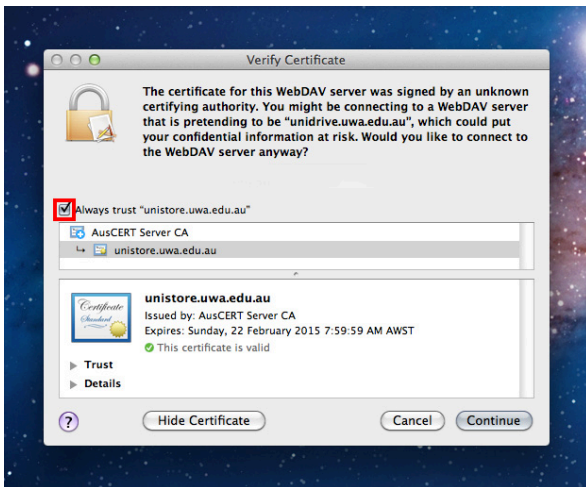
Verify Certificate

The certificate for this WebDAV server was signed by an unknown certifying authority. You might be connecting to a WebDAV server that is pretending to be "unidrive.uwa.edu.au", which could put your confidential information at risk. Would you like to connect to the WebDAV server anyway?

Always trust "unistore.uwa.edu.au"

AusCERT Server CA

unistore.uwa.edu.au

Certificate Standard

unistore.uwa.edu.au

Issued by: AusCERT Server CA

Expires: Sunday, 22 February 2015 7:59:59 AM AWST

This certificate is valid

Trust

Details

?

Hide Certificate

Cancel

Continue